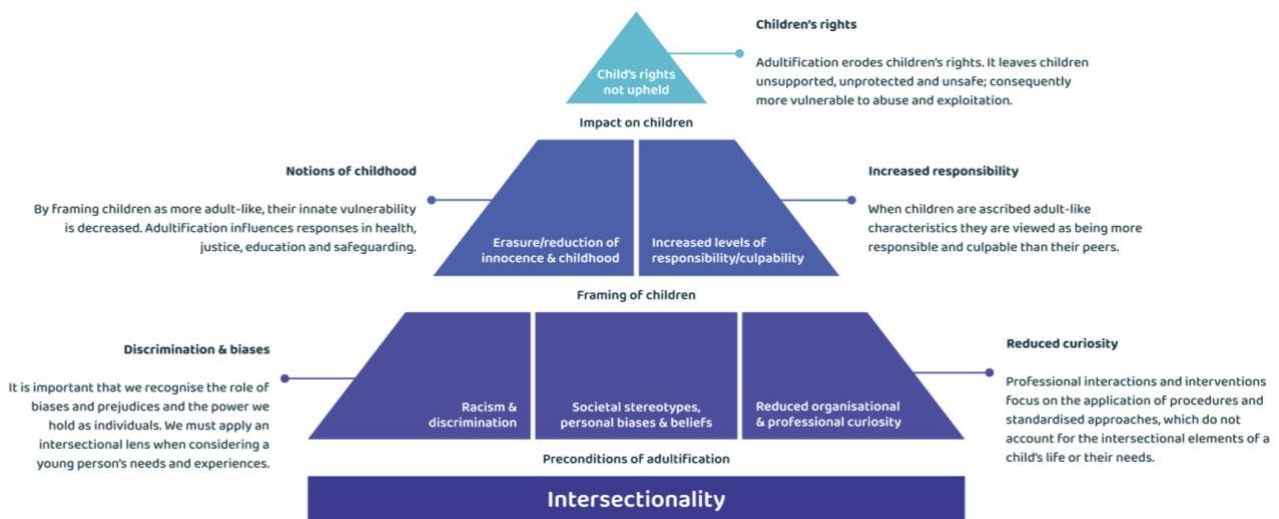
Child's rights not upheld

Children's rights

Adultification erodes children's rights. It leaves children unsupported, unprotected and unsafe; consequently more vulnerable to abuse and exploitation.

Impact on children

Notions of childhood

By framing children as more adult-like, their innate vulnerability is decreased. Adultification influences responses in health, justice, education and safeguarding.

Erasure/reduction of innocence & childhood

Increased levels of responsibility/culpability

Increased responsibility

When children are ascribed adult-like characteristics they are viewed as being more responsible and culpable than their peers.

Framing of children

Discrimination & biases

It is important that we recognise the role of biases and prejudices and the power we hold as individuals. We must apply an intersectional lens when considering a young person's needs and experiences.

Racism & discrimination

Societal stereotypes, personal biases & beliefs

Reduced organisational & professional curiosity

Reduced curiosity

Professional interactions and interventions focus on the application of procedures and standardised approaches, which do not account for the intersectional elements of a child's life or their needs.

Preconditions of adultification

Intersectionality